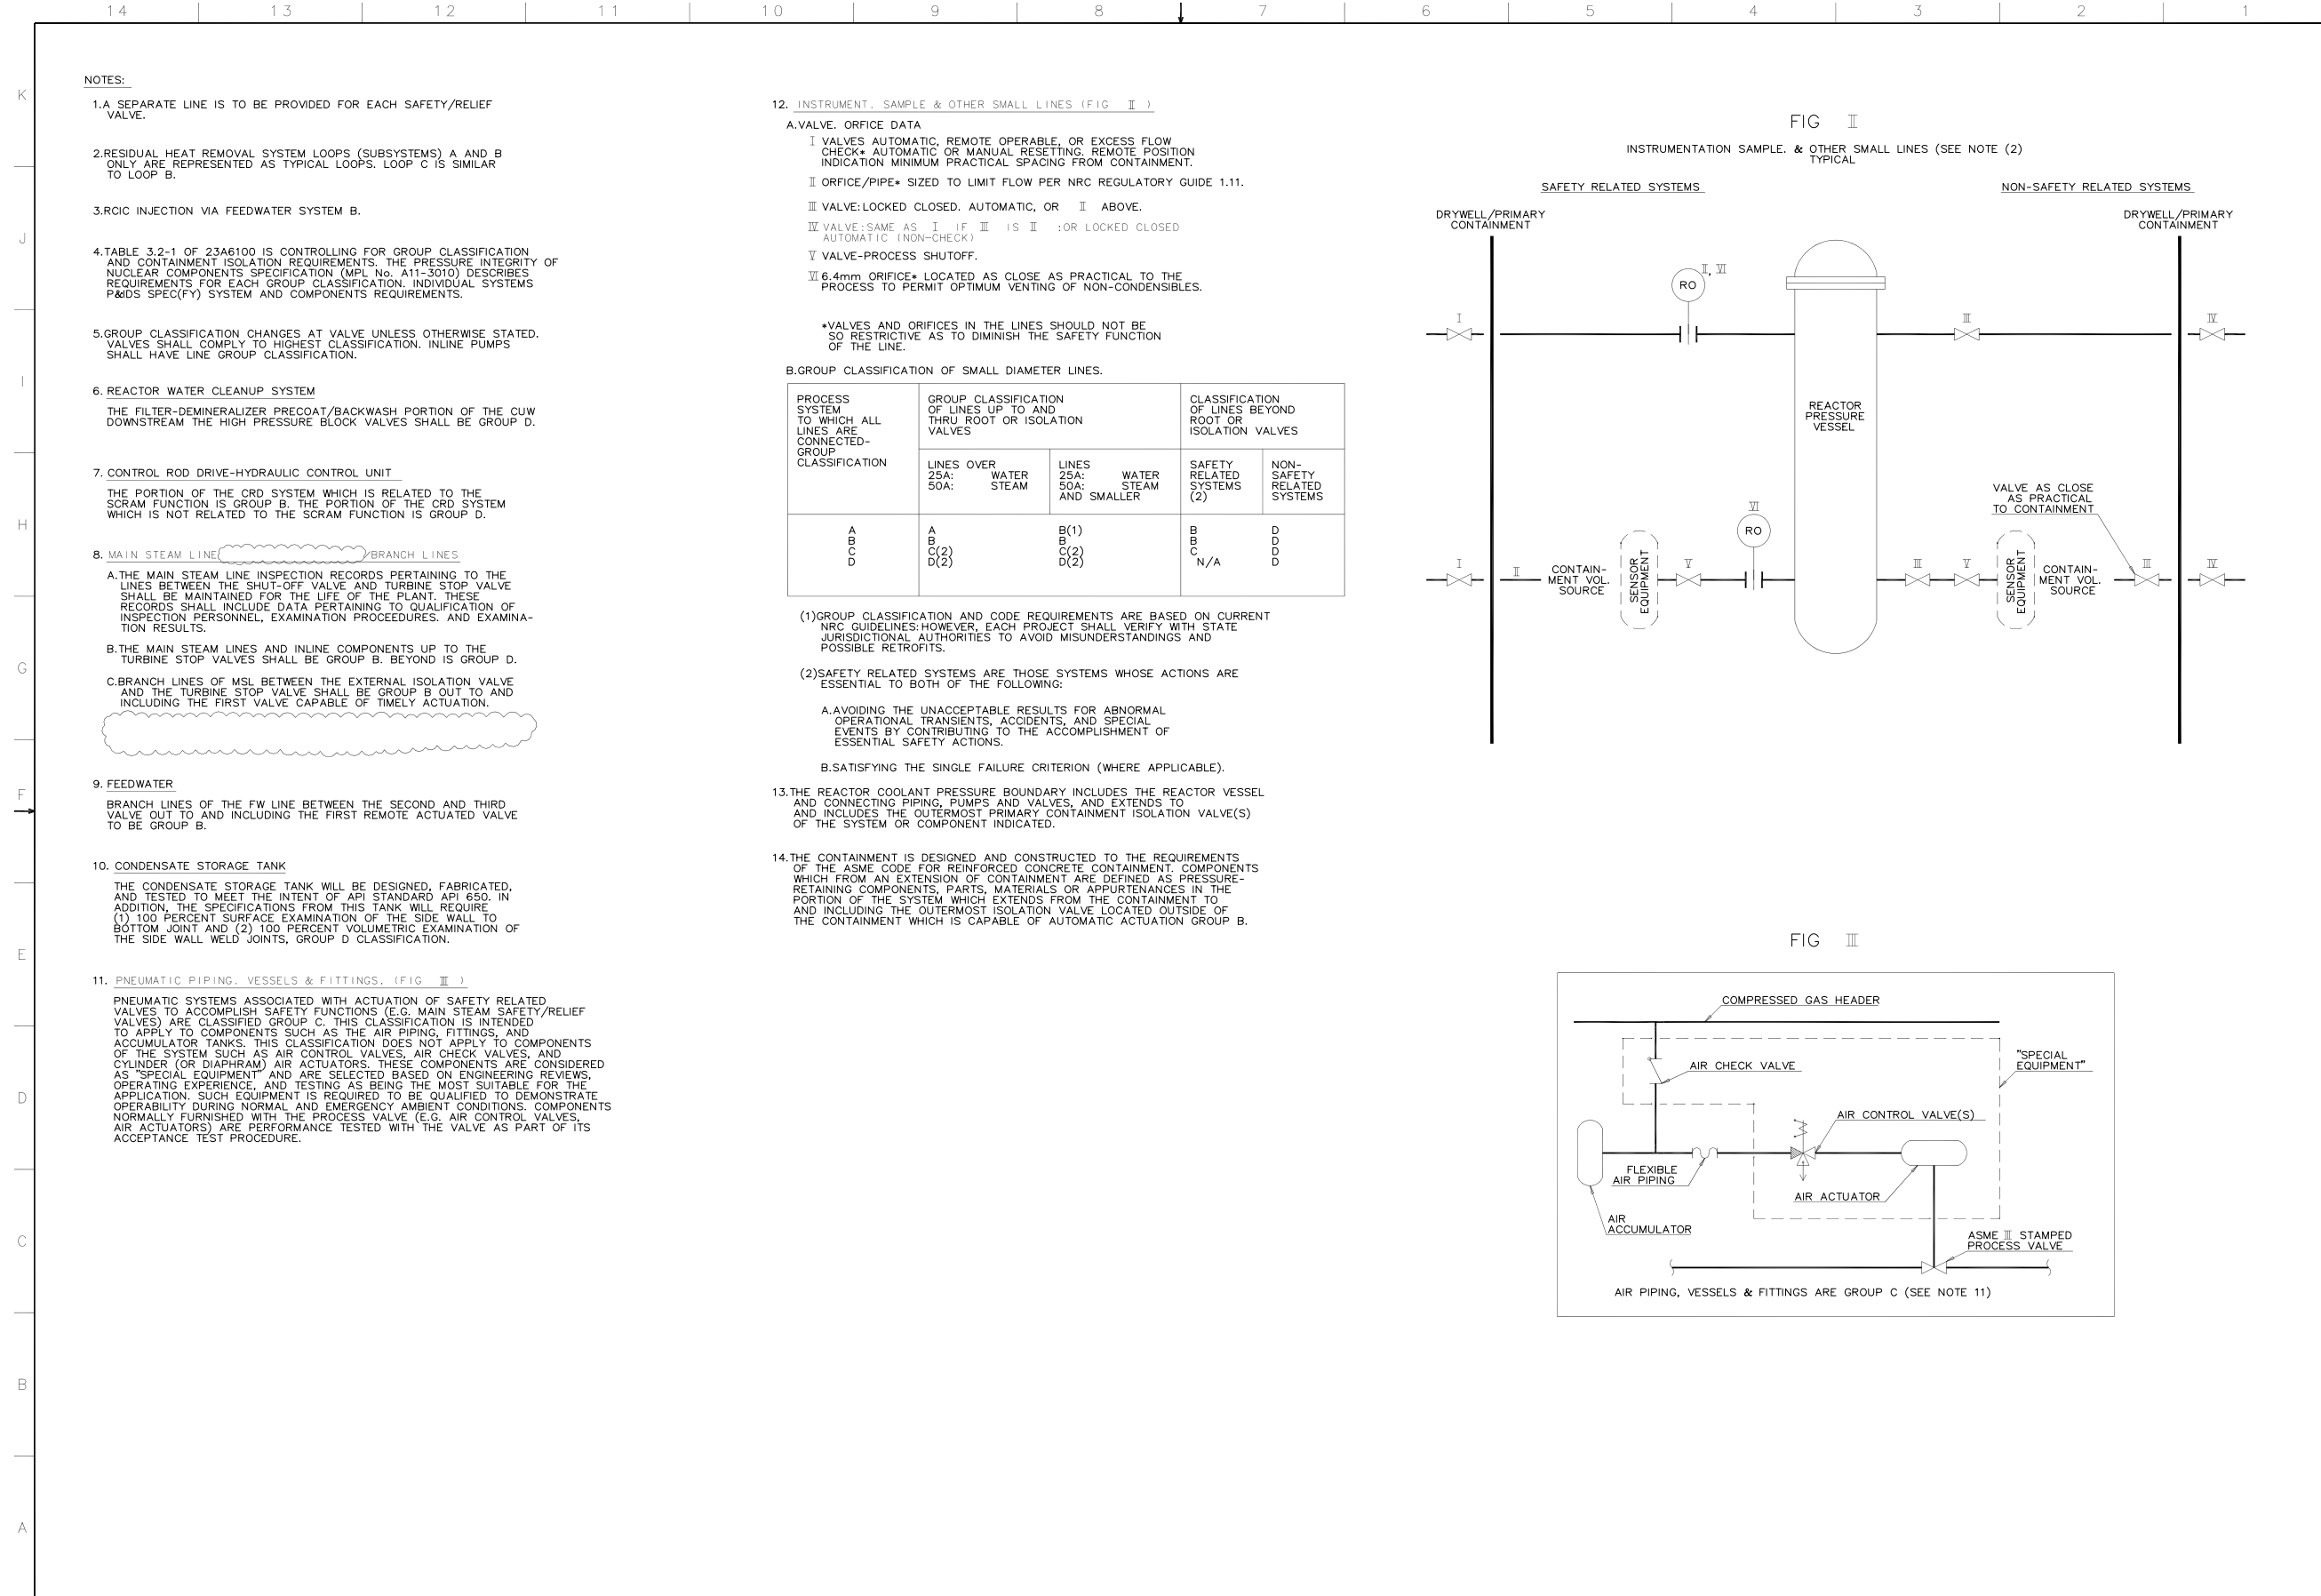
14 13 12 11 10 9 8 7 6 5 4 3 2 1

K J I H G F E D C B A

NOTES:

1.A SEPARATE LINE IS TO BE PROVIDED FOR EACH SAFETY/RELIEF VALVE.

2.RESIDUAL HEAT REMOVAL SYSTEM LOOPS (SUBSYSTEMS) A AND B ONLY ARE REPRESENTED AS TYPICAL LOOPS. LOOP C IS SIMILAR TO LOOP B.

3.RCIC INJECTION VIA FEEDWATER SYSTEM B.

4.TABLE 3.2-1 OF 23A6100 IS CONTROLLING FOR GROUP CLASSIFICATION AND CONTAINMENT ISOLATION REQUIREMENTS. THE PRESSURE INTEGRITY OF NUCLEAR COMPONENTS SPECIFICATION (MPL No. A11-3010) DESCRIBES REQUIREMENTS FOR EACH GROUP CLASSIFICATION. INDIVIDUAL SYSTEMS P&IDS SPEC(FY) SYSTEM AND COMPONENTS REQUIREMENTS.

5.GROUP CLASSIFICATION CHANGES AT VALVE UNLESS OTHERWISE STATED. VALVES SHALL COMPLY TO HIGHEST CLASSIFICATION. INLINE PUMPS SHALL HAVE LINE GROUP CLASSIFICATION.

6. REACTOR WATER CLEANUP SYSTEM

THE FILTER-DEMINERALIZER PRECOAT/BACKWASH PORTION OF THE CUW DOWNSTREAM THE HIGH PRESSURE BLOCK VALVES SHALL BE GROUP D.

7. CONTROL ROD DRIVE-HYDRAULIC CONTROL UNIT

THE PORTION OF THE CRD SYSTEM WHICH IS RELATED TO THE SCRAM FUNCTION IS GROUP B. THE PORTION OF THE CRD SYSTEM WHICH IS NOT RELATED TO THE SCRAM FUNCTION IS GROUP D.

8. MAIN STEAM LINE /BRANCH LINES

A.THE MAIN STEAM LINE INSPECTION RECORDS PERTAINING TO THE LINES BETWEEN THE SHUT-OFF VALVE AND TURBINE STOP VALVE SHALL BE MAINTAINED FOR THE LIFE OF THE PLANT. THESE RECORDS SHALL INCLUDE DATA PERTAINING TO QUALIFICATION OF INSPECTION PERSONNEL, EXAMINATION PROCEEDURES. AND EXAMINATION RESULTS.

B.THE MAIN STEAM LINES AND INLINE COMPONENTS UP TO THE TURBINE STOP VALVES SHALL BE GROUP B. BEYOND IS GROUP D.

C.BRANCH LINES OF MSL BETWEEN THE EXTERNAL ISOLATION VALVE AND THE TURBINE STOP VALVE SHALL BE GROUP B OUT TO AND INCLUDING THE FIRST VALVE CAPABLE OF TIMELY ACTUATION.

9. FEEDWATER

BRANCH LINES OF THE FW LINE BETWEEN THE SECOND AND THIRD VALVE OUT TO AND INCLUDING THE FIRST REMOTE ACTUATED VALVE TO BE GROUP B.

10. CONDENSATE STORAGE TANK

THE CONDENSATE STORAGE TANK WILL BE DESIGNED, FABRICATED, AND TESTED TO MEET THE INTENT OF API STANDARD API 650. IN ADDITION, THE SPECIFICATIONS FROM THIS TANK WILL REQUIRE (1) 100 PERCENT SURFACE EXAMINATION OF THE SIDE WALL TO BOTTOM JOINT AND (2) 100 PERCENT VOLUMETRIC EXAMINATION OF THE SIDE WALL WELD JOINTS, GROUP D CLASSIFICATION.

11. PNEUMATIC PIPING. VESSELS & FITTINGS. (FIG Ⅱ)

PNEUMATIC SYSTEMS ASSOCIATED WITH ACTUATION OF SAFETY RELATED VALVES TO ACCOMPLISH SAFETY FUNCTIONS (E.G. MAIN STEAM SAFETY/RELIEF VALVES) ARE CLASSIFIED GROUP C. THIS CLASSIFICATION IS INTENDED TO APPLY TO COMPONENTS SUCH AS THE AIR PIPING, FITTINGS, AND ACCUMULATOR TANKS. THIS CLASSIFICATION DOES NOT APPLY TO COMPONENTS OF THE SYSTEM SUCH AS AIR CONTROL VALVES, AIR CHECK VALVES, AND CYLINDER (OR DIAPHRAM) AIR ACTUATORS. THESE COMPONENTS ARE CONSIDERED AS "SPECIAL EQUIPMENT" AND ARE SELECTED BASED ON ENGINEERING REVIEWS, OPERATING EXPERIENCE, AND TESTING AS BEING THE MOST SUITABLE FOR THE APPLICATION. SUCH EQUIPMENT IS REQUIRED TO BE QUALIFIED TO DEMONSTRATE OPERABILITY DURING NORMAL AND EMERGENCY AMBIENT CONDITIONS. COMPONENTS NORMALLY FURNISHED WITH THE PROCESS VALVE (E.G. AIR CONTROL VALVES, AIR ACTUATORS) ARE PERFORMANCE TESTED WITH THE VALVE AS PART OF ITS ACCEPTANCE TEST PROCEDURE.

12. INSTRUMENT. SAMPLE & OTHER SMALL LINES (FIG Ⅰ)

A.VALVE. ORFICE DATA

Ⅰ VALVES AUTOMATIC, REMOTE OPERABLE, OR EXCESS FLOW CHECK* AUTOMATIC OR MANUAL RESETTING. REMOTE POSITION INDICATION MINIMUM PRACTICAL SPACING FROM CONTAINMENT.

Ⅱ ORFICE/PIPE* SIZED TO LIMIT FLOW PER NRC REGULATORY GUIDE 1.11.

Ⅲ VALVE:LOCKED CLOSED. AUTOMATIC, OR Ⅰ ABOVE.

Ⅳ VALVE:SAME AS Ⅰ IF Ⅲ IS Ⅱ :OR LOCKED CLOSED AUTOMATIC (NON-CHECK)

Ⅴ VALVE-PROCESS SHUTOFF.

Ⅵ 6.4mm ORIFICE* LOCATED AS CLOSE AS PRACTICAL TO THE PROCESS TO PERMIT OPTIMUM VENTING OF NON-CONDENSIBLES.

*VALVES AND ORIFICES IN THE LINES SHOULD NOT BE SO RESTRICTIVE AS TO DIMINISH THE SAFETY FUNCTION OF THE LINE.

B.GROUP CLASSIFICATION OF SMALL DIAMETER LINES.

| PROCESS SYSTEM TO WHICH ALL LINES ARE CONNECTED-GROUP CLASSIFICATION | GROUP CLASSIFICATION OF LINES UP TO AND THRU ROOT OR ISOLATION VALVES: LINES OVER 25A: WATER 50A: STEAM | LINES 25A: WATER 50A: STEAM AND SMALLER | CLASSIFICATION OF LINES BEYOND ROOT OR ISOLATION VALVES: SAFETY RELATED SYSTEMS (2) | NON-SAFETY RELATED SYSTEMS |
|---|---|---|---|---|
| A | A | B(1) | B | D |
| B | B | B | B | D |
| C | C(2) | C(2) | C | D |
| D | D(2) | D(2) | N/A | D |

(1)GROUP CLASSIFICATION AND CODE REQUIREMENTS ARE BASED ON CURRENT NRC GUIDELINES:HOWEVER, EACH PROJECT SHALL VERIFY WITH STATE JURISDICTIONAL AUTHORITIES TO AVOID MISUNDERSTANDINGS AND POSSIBLE RETROFITS.

(2)SAFETY RELATED SYSTEMS ARE THOSE SYSTEMS WHOSE ACTIONS ARE ESSENTIAL TO BOTH OF THE FOLLOWING:

A.AVOIDING THE UNACCEPTABLE RESULTS FOR ABNORMAL OPERATIONAL TRANSIENTS, ACCIDENTS, AND SPECIAL EVENTS BY CONTRIBUTING TO THE ACCOMPLISHMENT OF ESSENTIAL SAFETY ACTIONS.

B.SATISFYING THE SINGLE FAILURE CRITERION (WHERE APPLICABLE).

13.THE REACTOR COOLANT PRESSURE BOUNDARY INCLUDES THE REACTOR VESSEL AND CONNECTING PIPING, PUMPS AND VALVES, AND EXTENDS TO AND INCLUDES THE OUTERMOST PRIMARY CONTAINMENT ISOLATION VALVE(S) OF THE SYSTEM OR COMPONENT INDICATED.

14.THE CONTAINMENT IS DESIGNED AND CONSTRUCTED TO THE REQUIREMENTS OF THE ASME CODE FOR REINFORCED CONCRETE CONTAINMENT. COMPONENTS WHICH FROM AN EXTENSION OF CONTAINMENT ARE DEFINED AS PRESSURE-RETAINING COMPONENTS, PARTS, MATERIALS OR APPURTENANCES IN THE PORTION OF THE SYSTEM WHICH EXTENDS FROM THE CONTAINMENT TO AND INCLUDING THE OUTERMOST ISOLATION VALVE LOCATED OUTSIDE OF THE CONTAINMENT WHICH IS CAPABLE OF AUTOMATIC ACTUATION GROUP B.

FIG Ⅰ

INSTRUMENTATION SAMPLE. & OTHER SMALL LINES (SEE NOTE (2) TYPICAL

SAFETY RELATED SYSTEMS

NON-SAFETY RELATED SYSTEMS

DRYWELL/PRIMARY CONTAINMENT

DRYWELL/PRIMARY CONTAINMENT

Ⅰ RO Ⅱ, Ⅵ Ⅲ Ⅳ

REACTOR PRESSURE VESSEL

VALVE AS CLOSE AS PRACTICAL TO CONTAINMENT

Ⅵ RO

Ⅰ Ⅱ CONTAIN-MENT VOL. SOURCE SENSOR EQUIPMENT Ⅴ Ⅲ Ⅴ SENSOR EQUIPMENT CONTAIN-MENT VOL. SOURCE Ⅲ Ⅳ

FIG Ⅱ

COMPRESSED GAS HEADER

AIR CHECK VALVE

"SPECIAL EQUIPMENT"

AIR CONTROL VALVE(S)

FLEXIBLE AIR PIPING

AIR ACTUATOR

AIR ACCUMULATOR

ASME Ⅲ STAMPED PROCESS VALVE

AIR PIPING, VESSELS & FITTINGS ARE GROUP C (SEE NOTE 11)